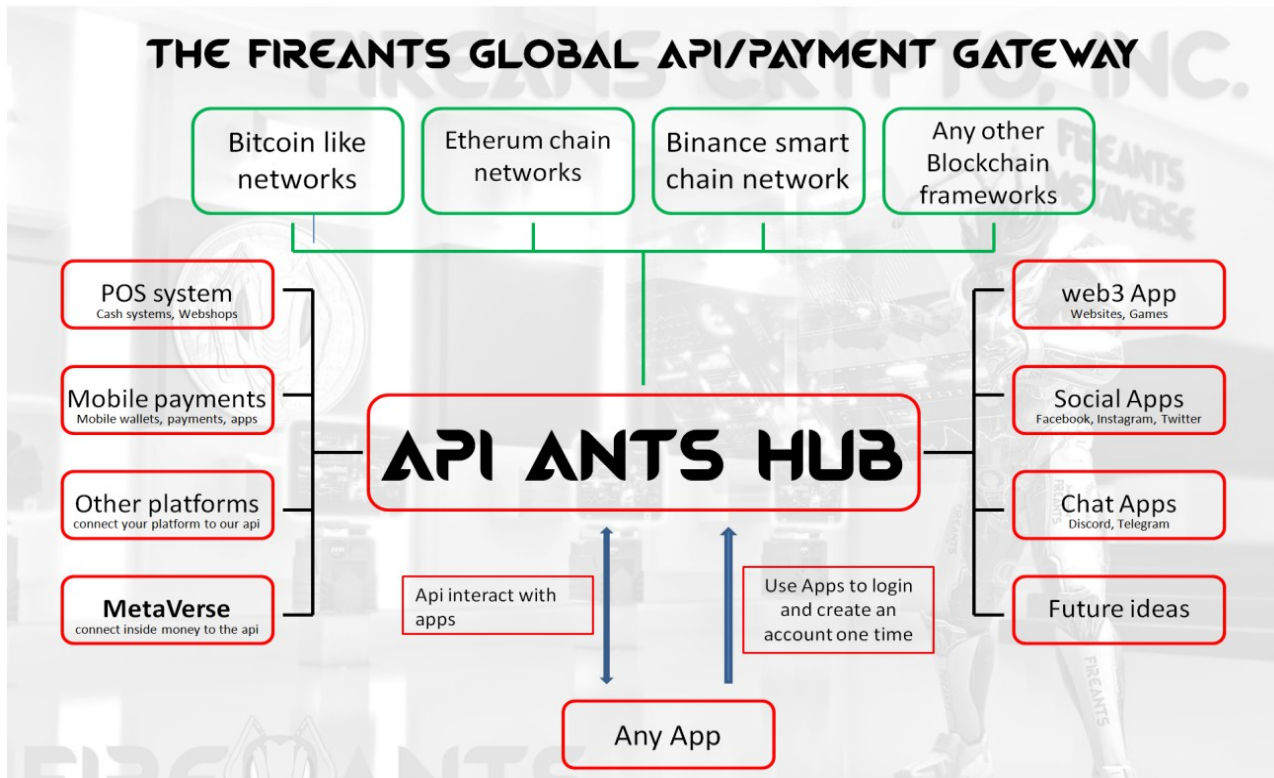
THE FIREANTS GLOBAL API/PAYMENT GATEWAY

Bitcoin like networks

Etherum chain networks

Binance smart chain network

Any other Blockchain frameworks

POS system
Cash systems, Webshops

Mobile payments
Mobile wallets, payments, apps

Other platforms
connect your platform to our api

MetaVerse
connect inside money to the api

API ANTS HUB

web3 App
Websites, Games

Social Apps
Facebook, Instagram, Twitter

Chat Apps
Discord, Telegram

Future ideas

Api interact with apps

Use Apps to login and create an account one time

Any App